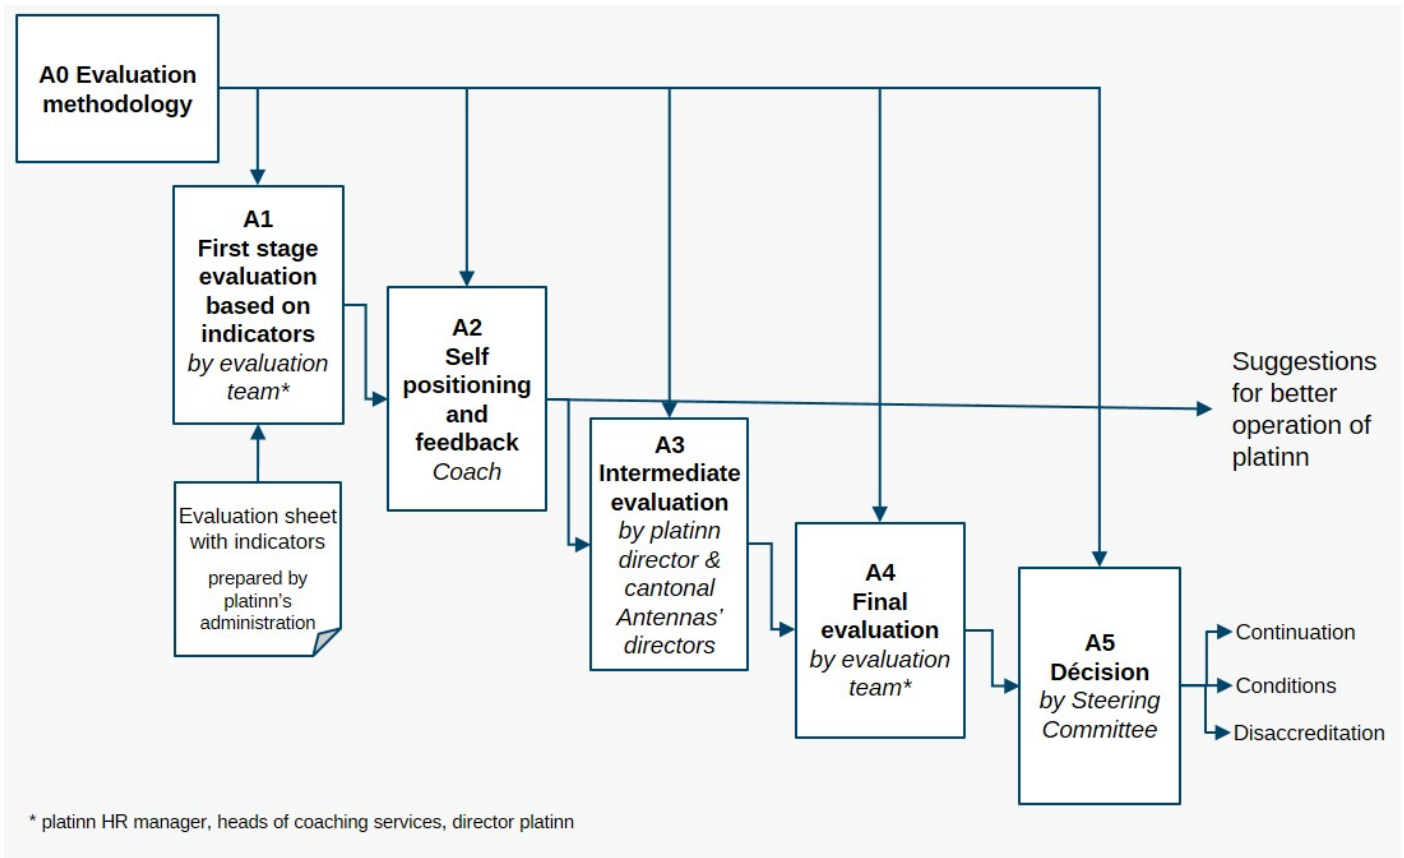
A0 Evaluation methodology

A1
First stage evaluation based on indicators
by evaluation team*

Evaluation sheet with indicators
prepared by platinn's administration

A2
Self positioning and feedback
Coach

Suggestions for better operation of platinn

A3
Intermediate evaluation
by platinn director & cantonal Antennas' directors

A4
Final evaluation
by evaluation team*

A5
Décision
by Steering Committee

Continuation
Conditions
Disaccreditation

* platinn HR manager, heads of coaching services, director platinn